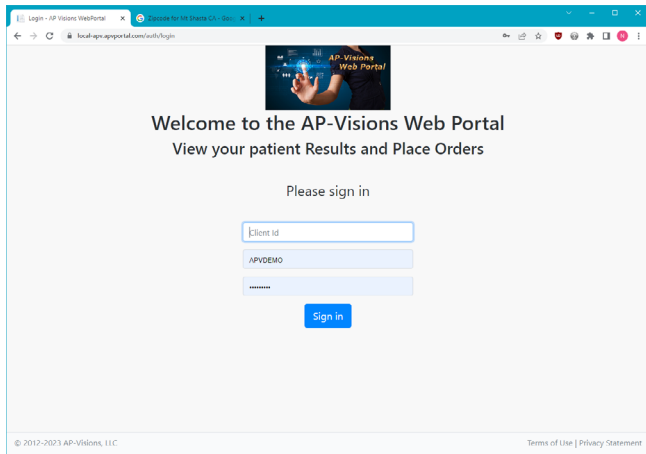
Login - AP Visions WebPortal ×
Zipcode for Mt Shasta CA - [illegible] ×
+
local-apv.apvportal.com/auth/login

AP-Visions
Web Portal

Welcome to the AP-Visions Web Portal
View your patient Results and Place Orders

Please sign in

Client id
APVDEMO
••••••••••
Sign in

© 2012-2023 AP-Visions, LLC
Terms of Use | Privacy Statement